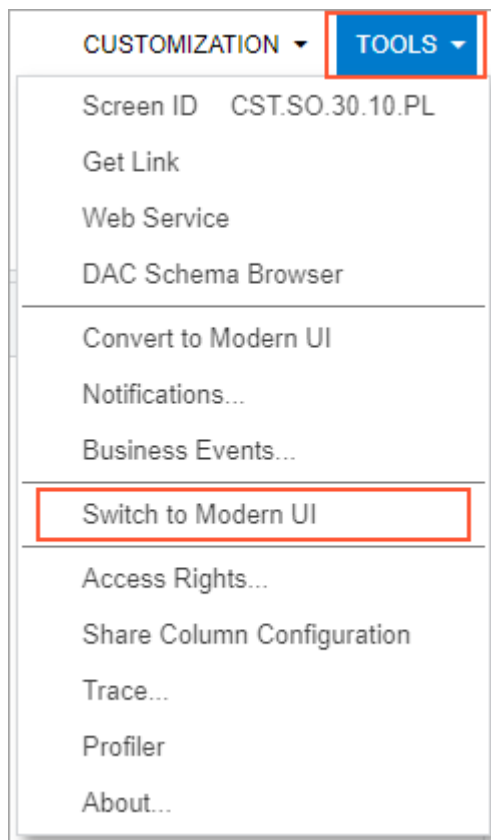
CUSTOMIZATION ▾ TOOLS ▾

Screen ID CST.SO.30.10.PL

Get Link

Web Service

DAC Schema Browser

Convert to Modern UI

Notifications...

Business Events...

Switch to Modern UI

Access Rights...

Share Column Configuration

Trace...

Profiler

About...